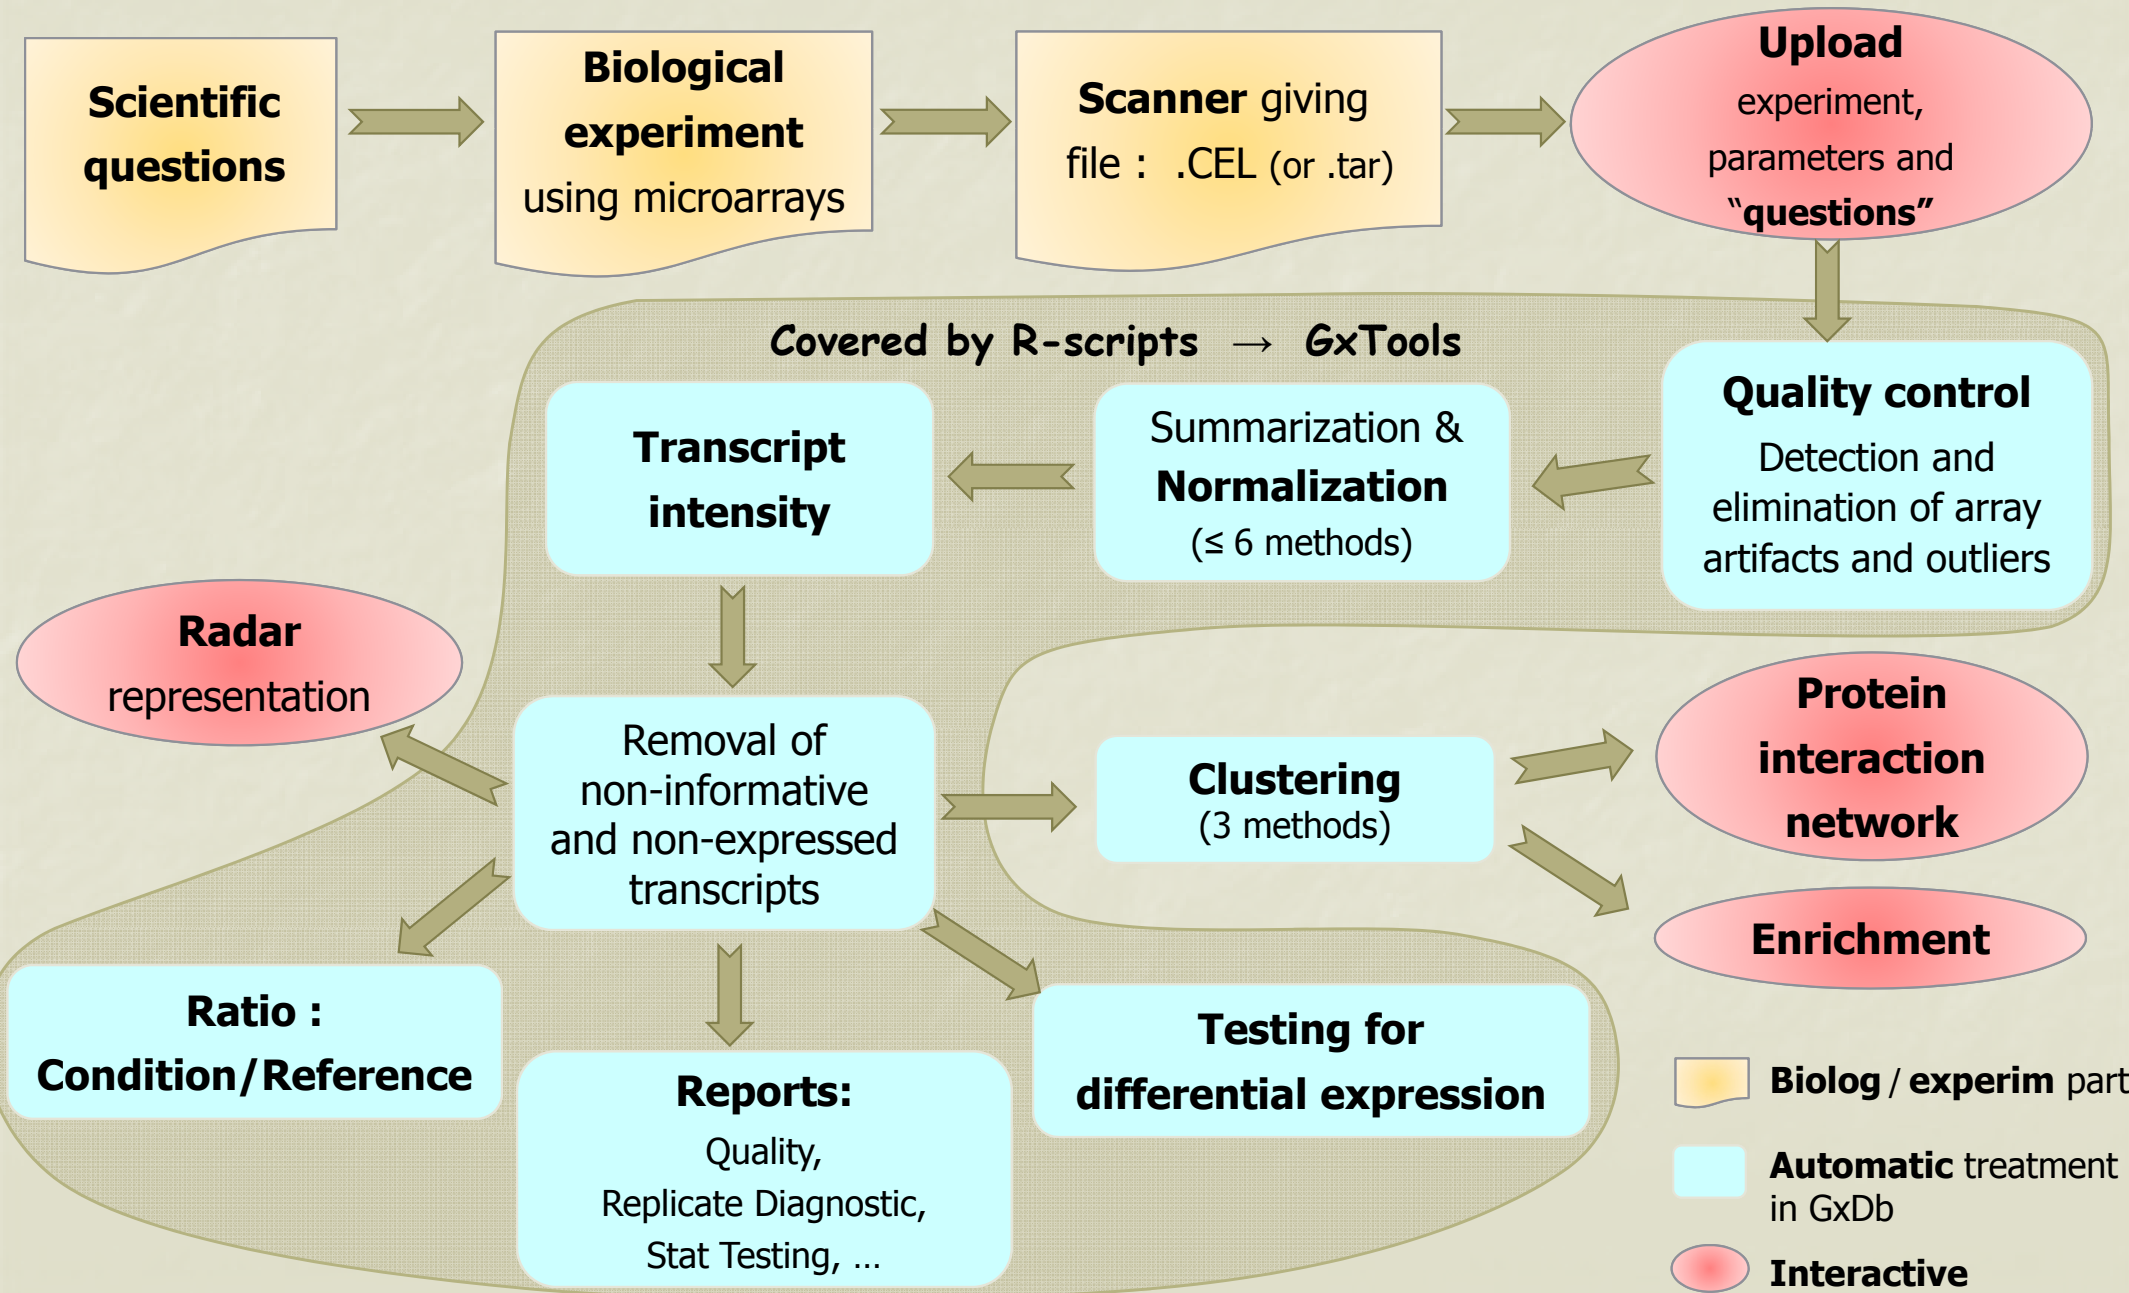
Scientific questions

Biological experiment using microarrays

Scanner giving file : .CEL (or .tar)

Upload experiment, parameters and "questions"

Covered by R-scripts → GxTools

Quality control
Detection and elimination of array artifacts and outliers

Summarization & Normalization ($\leq$ 6 methods)

Transcript intensity

Radar representation

Removal of non-informative and non-expressed transcripts

Clustering (3 methods)

Protein interaction network

Enrichment

Ratio : Condition/Reference

Reports:
Quality,
Replicate Diagnostic,
Stat Testing, …

Testing for differential expression

Biolog / experim part

Automatic treatment in GxDb

Interactive